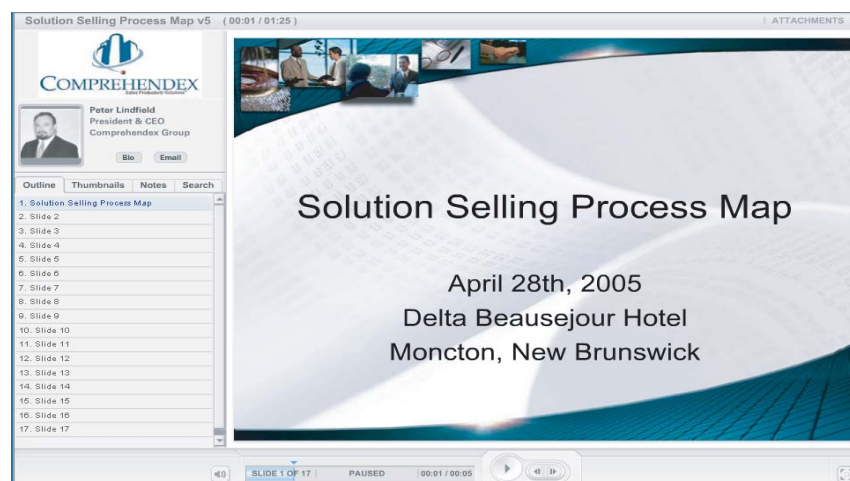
Solution Selling Process Map v5 (00:01 / 01:25)

ATTACHMENTS

COMPREHENDEX
Sales Productivity Solutions

Peter Lindfield
President & CEO
Comprehendex Group

Bio Email

Outline Thumbnails Notes Search

1. Solution Selling Process Map
2. Slide 2
3. Slide 3
4. Slide 4
5. Slide 5
6. Slide 6
7. Slide 7
8. Slide 8
9. Slide 9
10. Slide 10
11. Slide 11
12. Slide 12
13. Slide 13
14. Slide 14
15. Slide 15
16. Slide 16
17. Slide 17

Solution Selling Process Map

April 28th, 2005
Delta Beausejour Hotel
Moncton, New Brunswick

SLIDE 1 OF 17 PAUSED 00:01 / 00:05